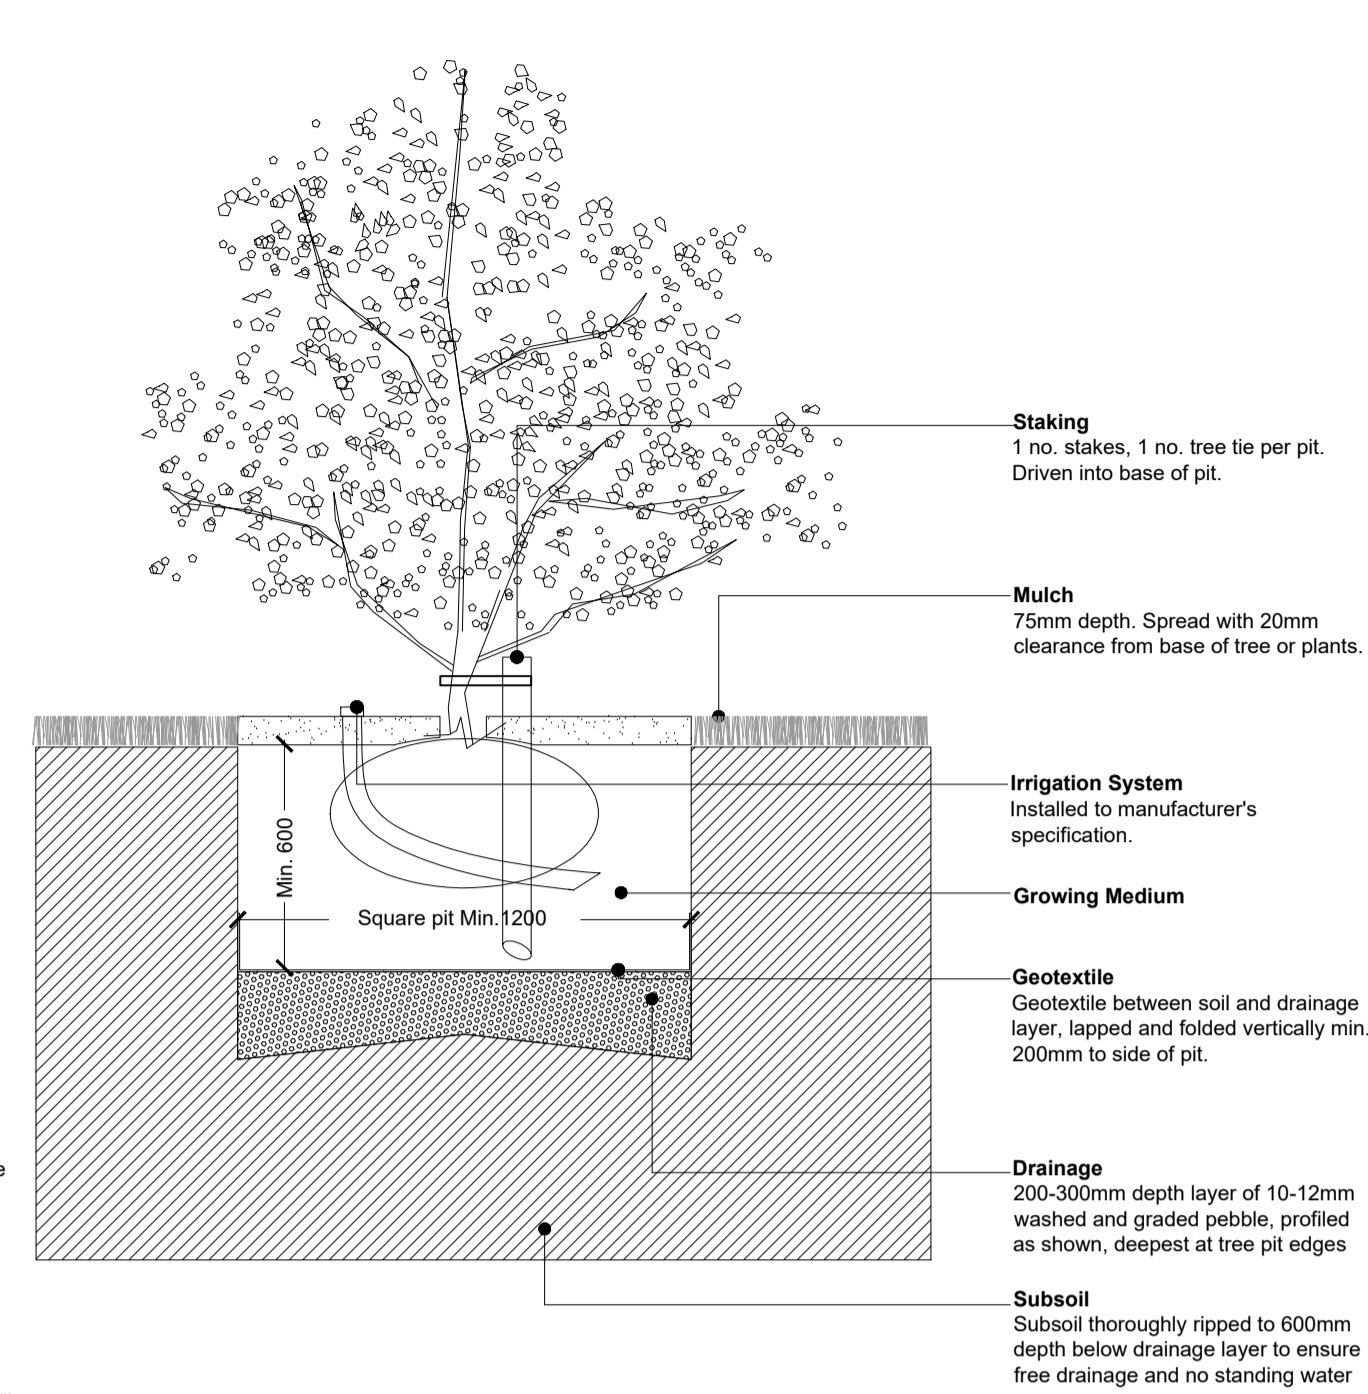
Staking
1 no. stakes, 1 no. tree tie per pit. Driven into base of pit.

Mulch
75mm depth. Spread with 20mm clearance from base of tree or plants.

Min. 600

Square pit Min.1200

Irrigation System
Installed to manufacturer's specification.

Growing Medium

Geotextile
Geotextile between soil and drainage layer, lapped and folded vertically min. 200mm to side of pit.

Drainage
200-300mm depth layer of 10-12mm washed and graded pebble, profiled as shown, deepest at tree pit edges

Subsoil
Subsoil thoroughly ripped to 600mm depth below drainage layer to ensure free drainage and no standing water